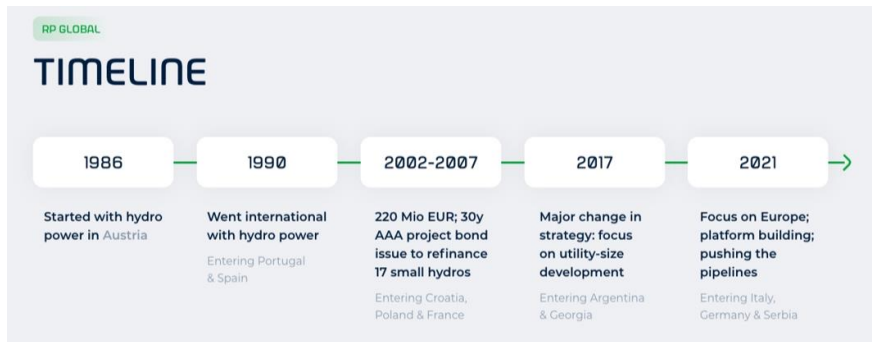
RP GLOBAL

TIMELINE

1986

Started with hydro power in Austria

1990

Went international with hydro power

Entering Portugal & Spain

2002-2007

220 Mio EUR; 30y AAA project bond issue to refinance 17 small hydros

Entering Croatia, Poland & France

2017

Major change in strategy: focus on utility-size development

Entering Argentina & Georgia

2021

Focus on Europe; platform building; pushing the pipelines

Entering Italy, Germany & Serbia